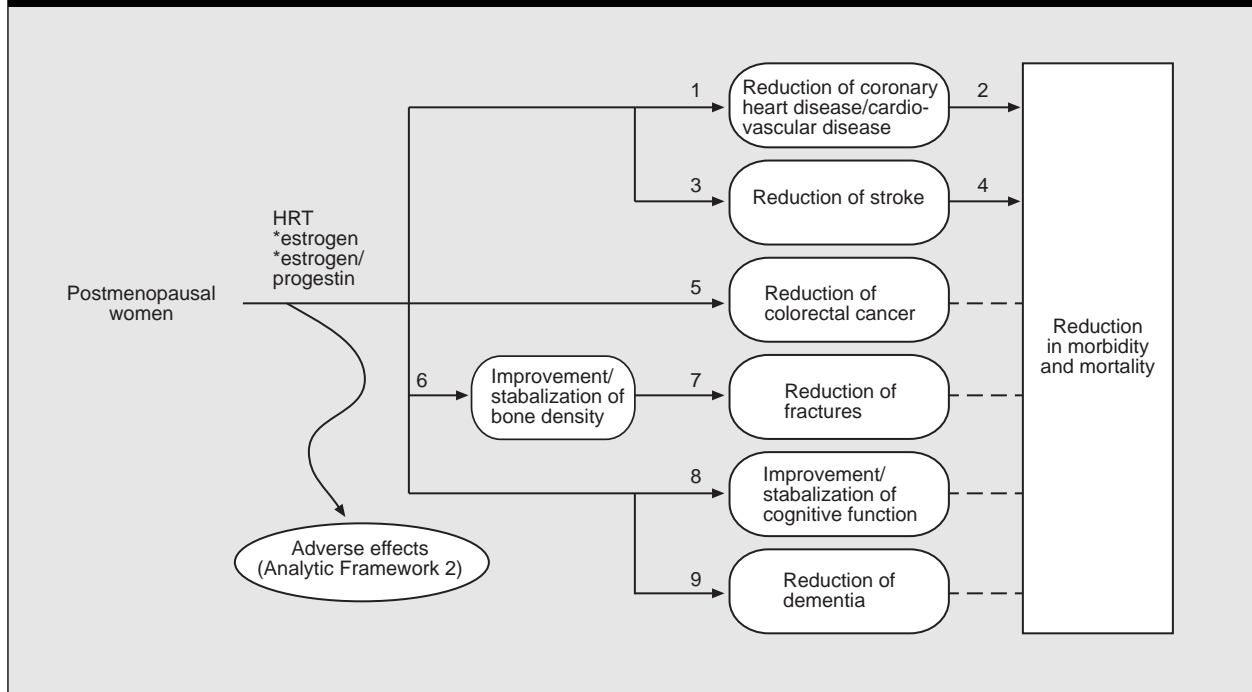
HRT
*estrogen
*estrogen/
progestin

Postmenopausal women

1

Reduction of coronary heart disease/cardiovascular disease

2

3

Reduction of stroke

4

5

Reduction of colorectal cancer

6

Improvement/ stabalization of bone density

7

Reduction of fractures

8

Improvement/ stabalization of cognitive function

9

Reduction of dementia

Reduction in morbidity and mortality

Adverse effects (Analytic Framework 2)